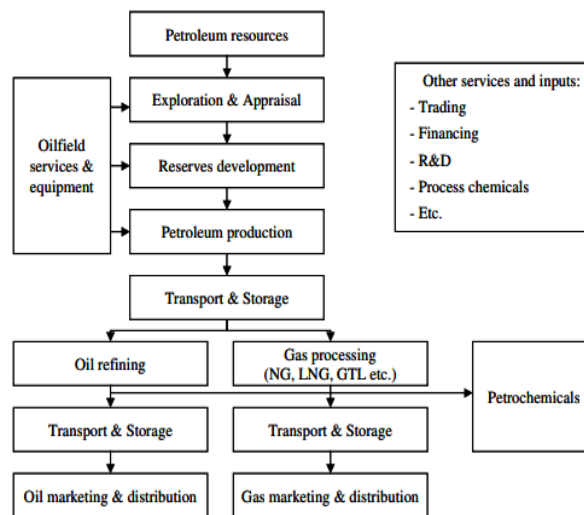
Petroleum resources

Exploration & Appraisal

Reserves development

Petroleum production

Oilfield services & equipment

Other services and inputs:
- Trading
- Financing
- R&D
- Process chemicals
- Etc.

Transport & Storage

Oil refining

Gas processing (NG, LNG, GTL etc.)

Petrochemicals

Transport & Storage

Transport & Storage

Oil marketing & distribution

Gas marketing & distribution